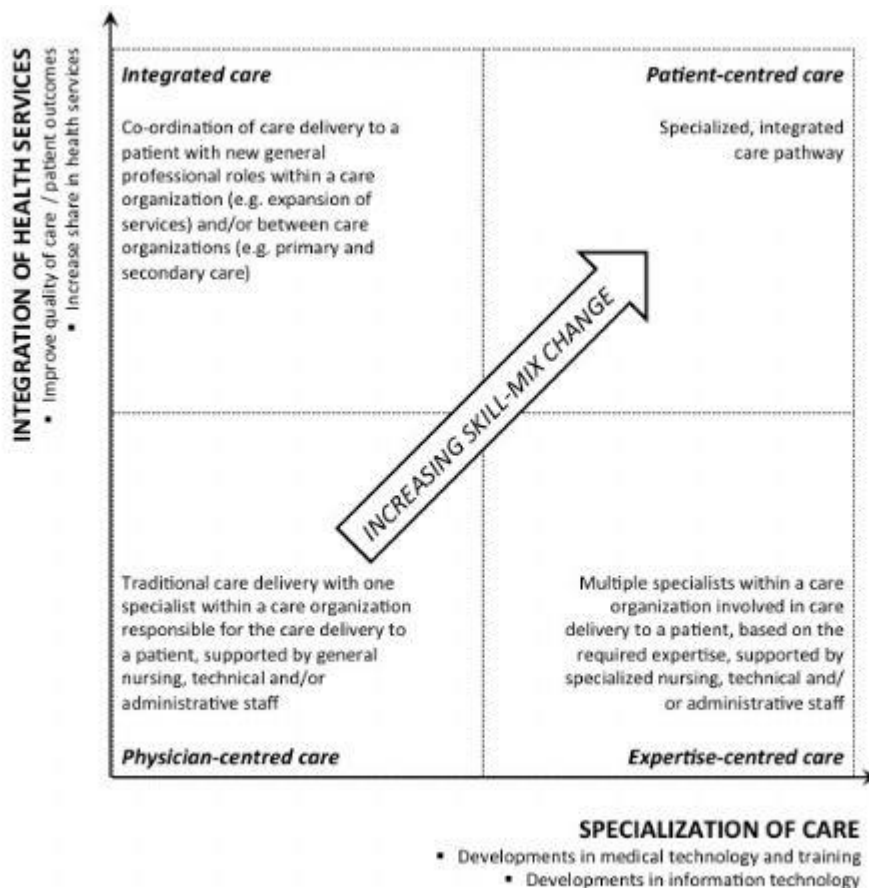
INTEGRATION OF HEALTH SERVICES
• Improve quality of care / patient outcomes
• Increase share in health services

Integrated care

Co-ordination of care delivery to a patient with new general professional roles within a care organization (e.g. expansion of services) and/or between care organizations (e.g. primary and secondary care)

Patient-centred care

Specialized, integrated care pathway

INCREASING SKILL-MIX CHANGE

Traditional care delivery with one specialist within a care organization responsible for the care delivery to a patient, supported by general nursing, technical and/or administrative staff

Physician-centred care

Multiple specialists within a care organization involved in care delivery to a patient, based on the required expertise, supported by specialized nursing, technical and/ or administrative staff

Expertise-centred care

SPECIALIZATION OF CARE
• Developments in medical technology and training
• Developments in information technology